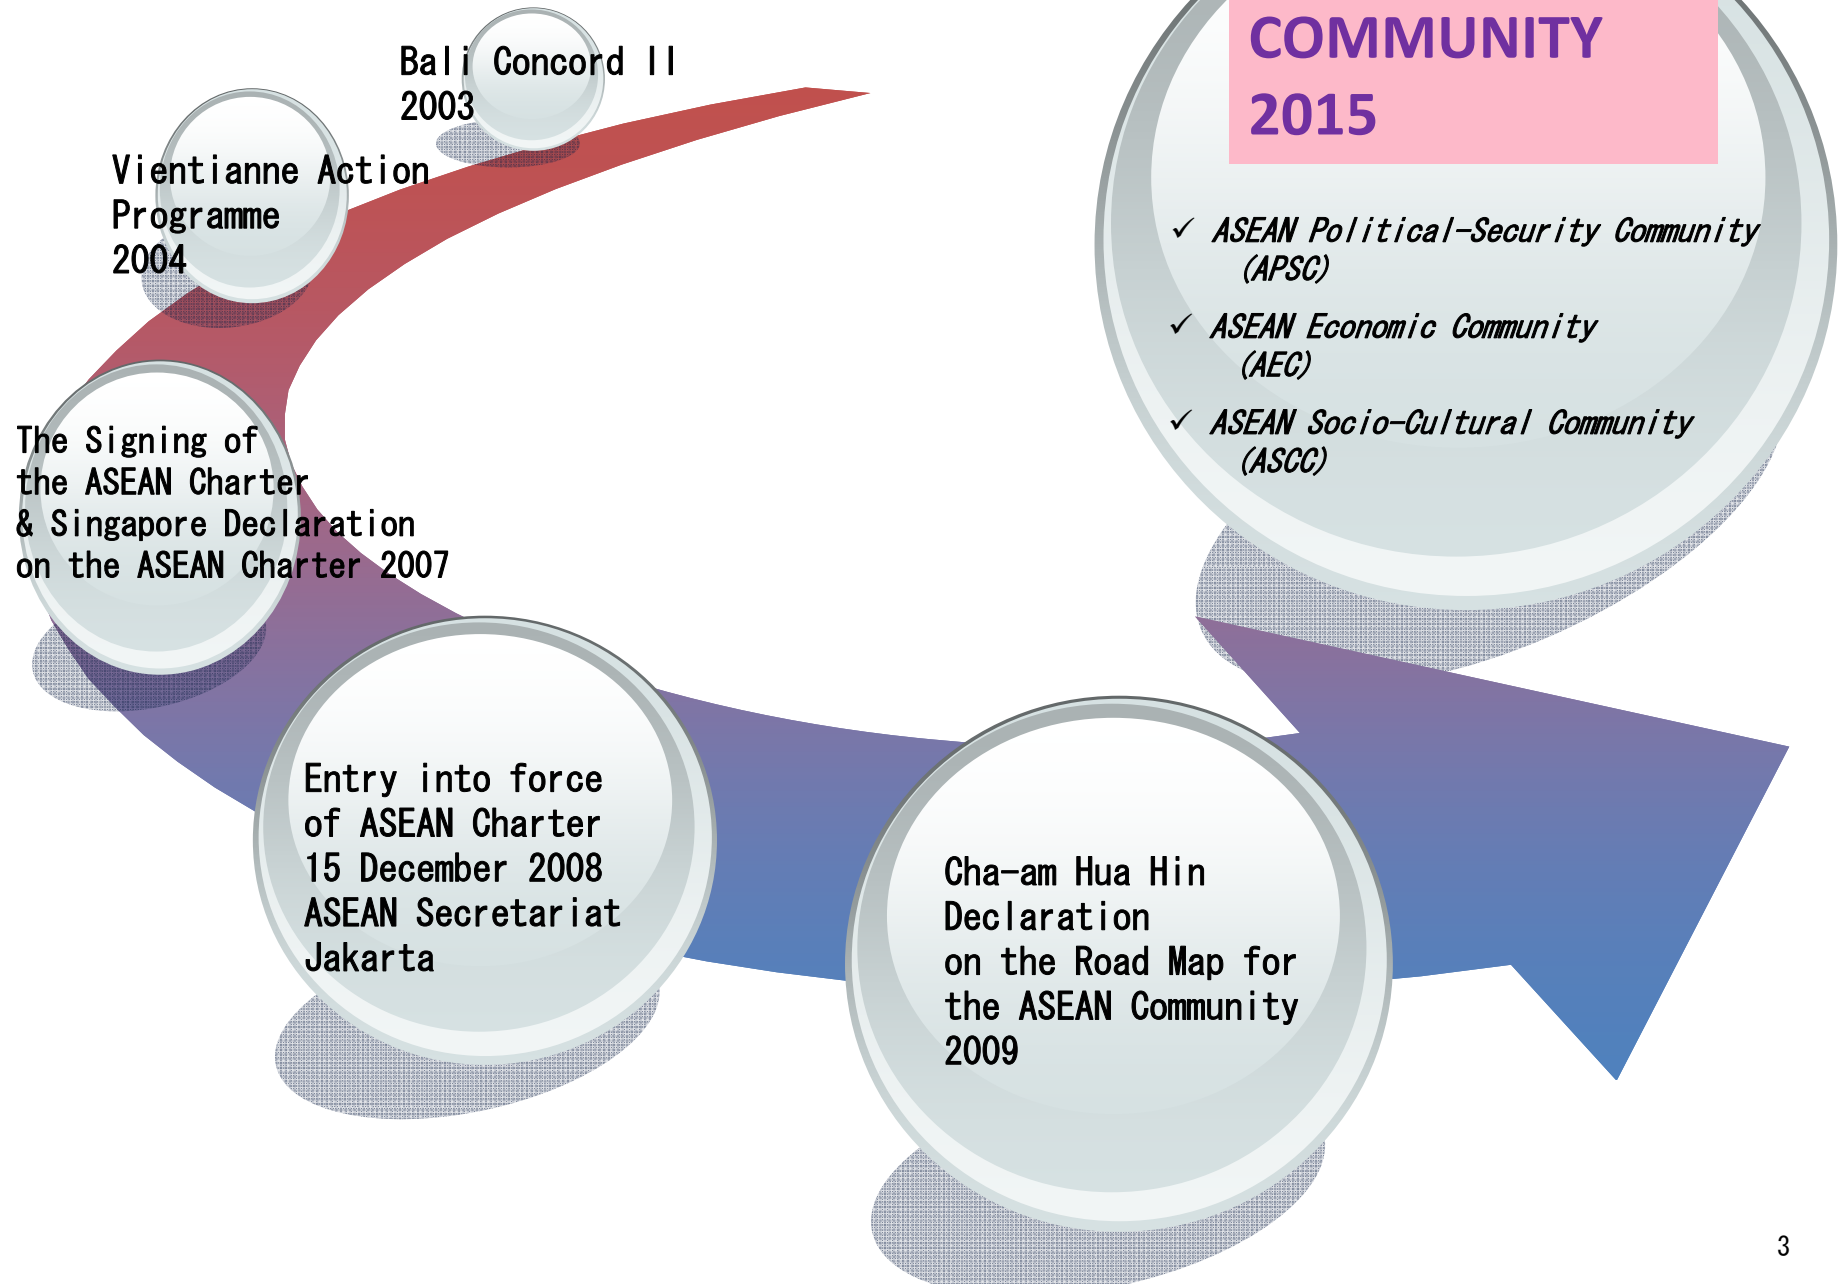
Bali Concord II
2003

Vientianne Action Programme
2004

The Signing of the ASEAN Charter & Singapore Declaration on the ASEAN Charter 2007

Entry into force of ASEAN Charter
15 December 2008
ASEAN Secretariat
Jakarta

Cha-am Hua Hin Declaration on the Road Map for the ASEAN Community
2009

COMMUNITY
2015

✓ ASEAN Political-Security Community (APSC)
✓ ASEAN Economic Community (AEC)
✓ ASEAN Socio-Cultural Community (ASCC)

3